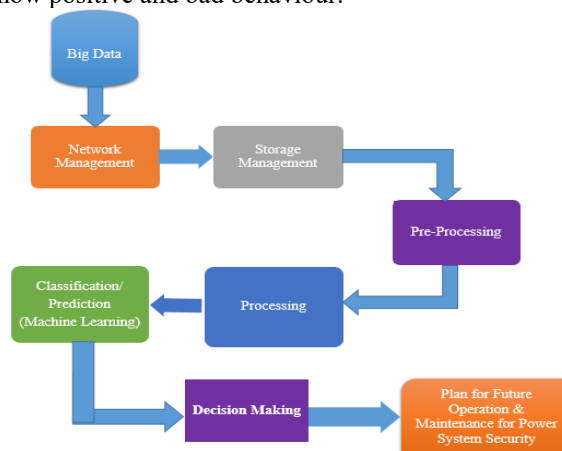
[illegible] positive and bad behaviour.

Big Data

Network Management

Storage Management

Pre-Processing

Processing

Classification/ Prediction (Machine Learning)

Decision Making

Plan for Future Operation & Maintenance for Power System Security